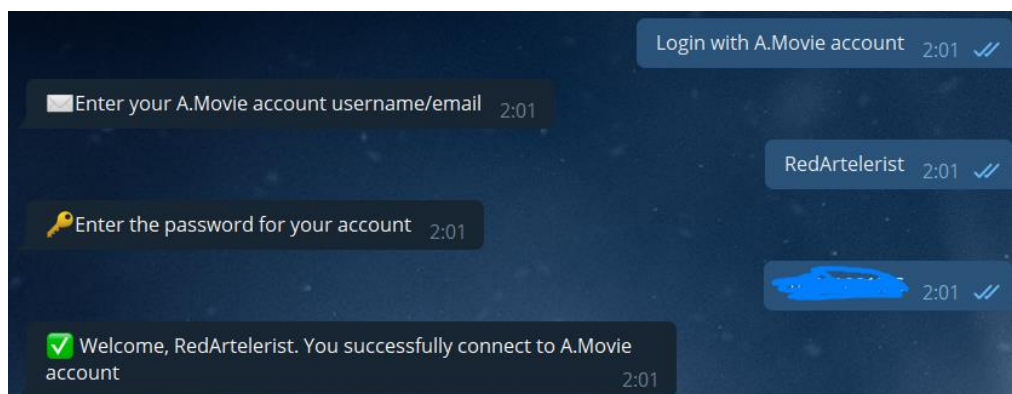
Login with A.Movie account 2:01

✉️Enter your A.Movie account username/email 2:01

RedArtelerist 2:01

🔑Enter the password for your account 2:01

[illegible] 2:01

✅ Welcome, RedArtelerist. You successfully connect to A.Movie account 2:01